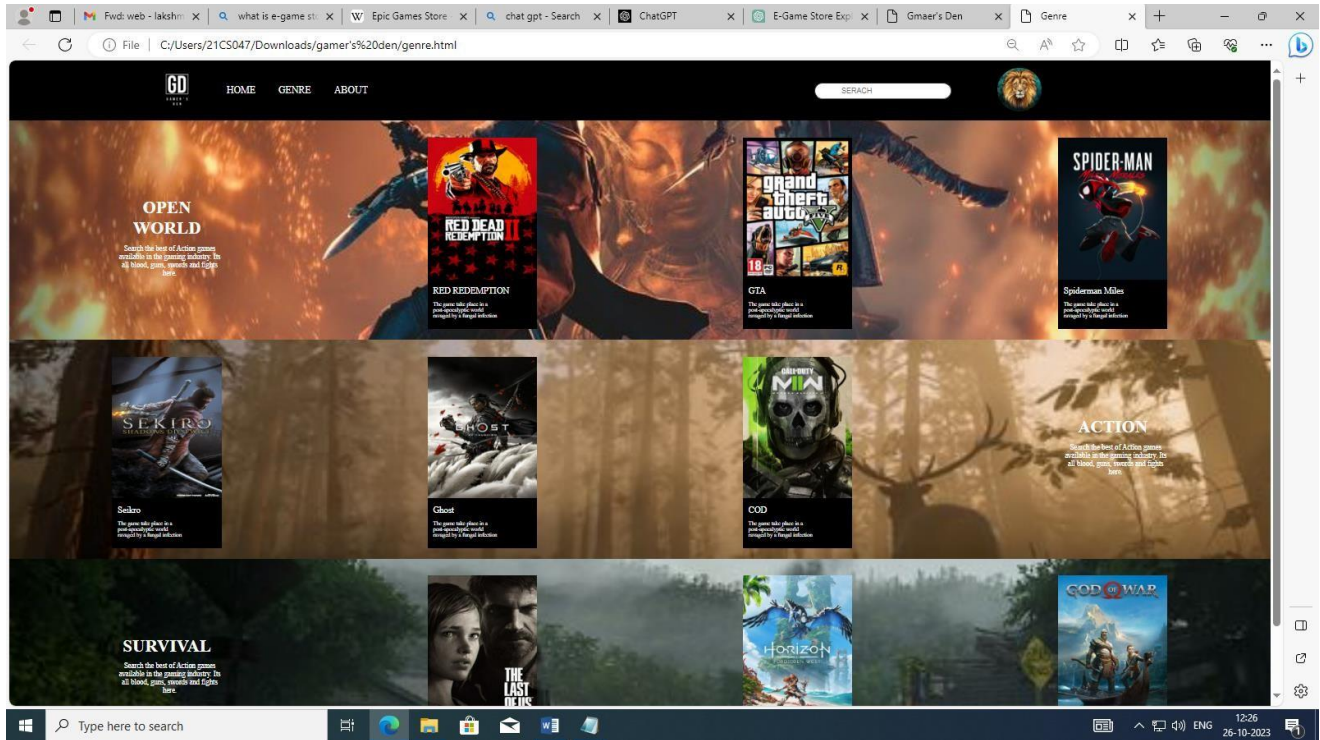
Fwd: web - lakshm | what is e-game st | Epic Games Store | chat gpt - Search | ChatGPT | E-Game Store Exp | Gmaer's Den | Genre

File | C:/Users/21CS047/Downloads/gamer's%20den/genre.html

GD
GAMER'S DEN

HOME GENRE ABOUT

SERACH

OPEN WORLD

Search the best of Action games available in the gaming industry. Its all blood, guns, swords and fights here.

RED DEAD REDEMPTION II

RED REDEMPTION

The game take place in a post-apocalyptic world ravaged by a fungal infection

grand theft auto V

GTA

The game take place in a post-apocalyptic world ravaged by a fungal infection

SPIDER-MAN

Spiderman Miles

The game take place in a post-apocalyptic world ravaged by a fungal infection

SEKIRO

Seikro

The game take place in a post-apocalyptic world ravaged by a fungal infection

GHOST

Ghost

The game take place in a post-apocalyptic world ravaged by a fungal infection

CALL OF DUTY MW II

COD

The game take place in a post-apocalyptic world ravaged by a fungal infection

ACTION

Search the best of Action games available in the gaming industry. Its all blood, guns, swords and fights here.

SURVIVAL

Search the best of Action games available in the gaming industry. Its all blood, guns, swords and fights here.

THE LAST OF US

HORIZON FORBIDDEN WEST

GOD OF WAR

Type here to search

ENG 12:26 26-10-2023